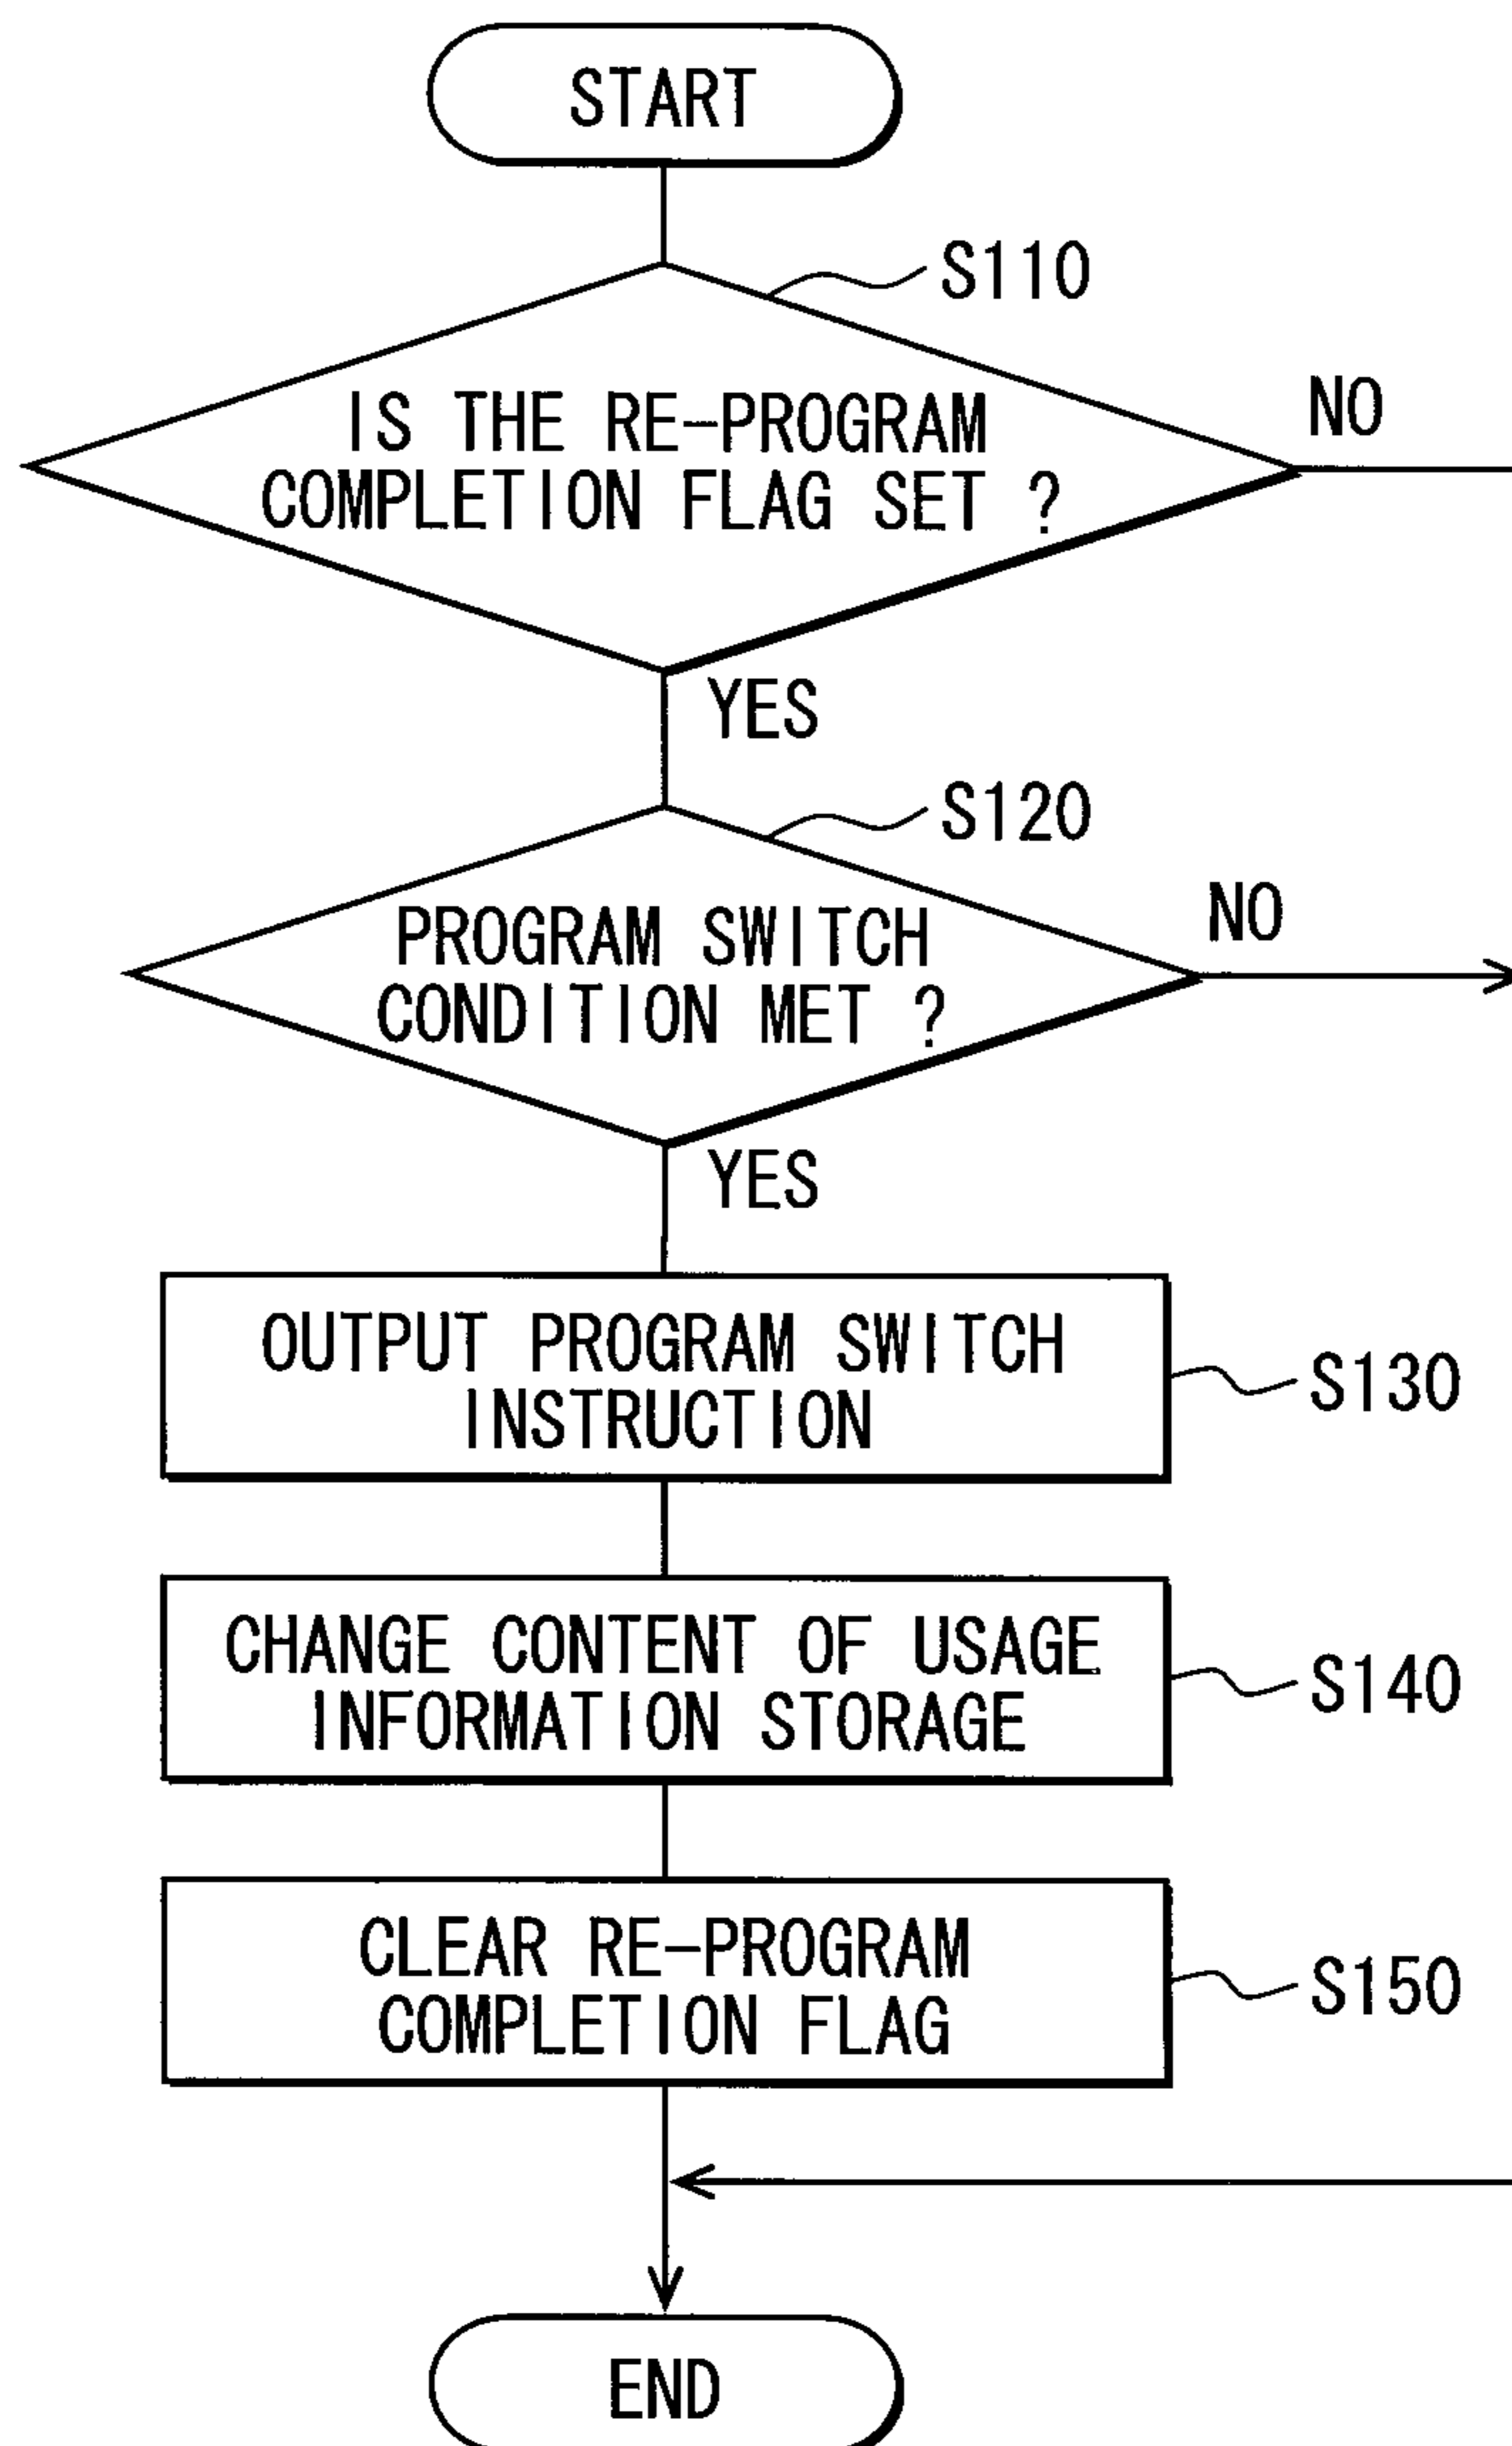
START

S110

IS THE RE-PROGRAM COMPLETION FLAG SET ?

NO

YES

S120

PROGRAM SWITCH CONDITION MET ?

NO

YES

OUTPUT PROGRAM SWITCH INSTRUCTION

S130

CHANGE CONTENT OF USAGE INFORMATION STORAGE

S140

CLEAR RE-PROGRAM COMPLETION FLAG

S150

END